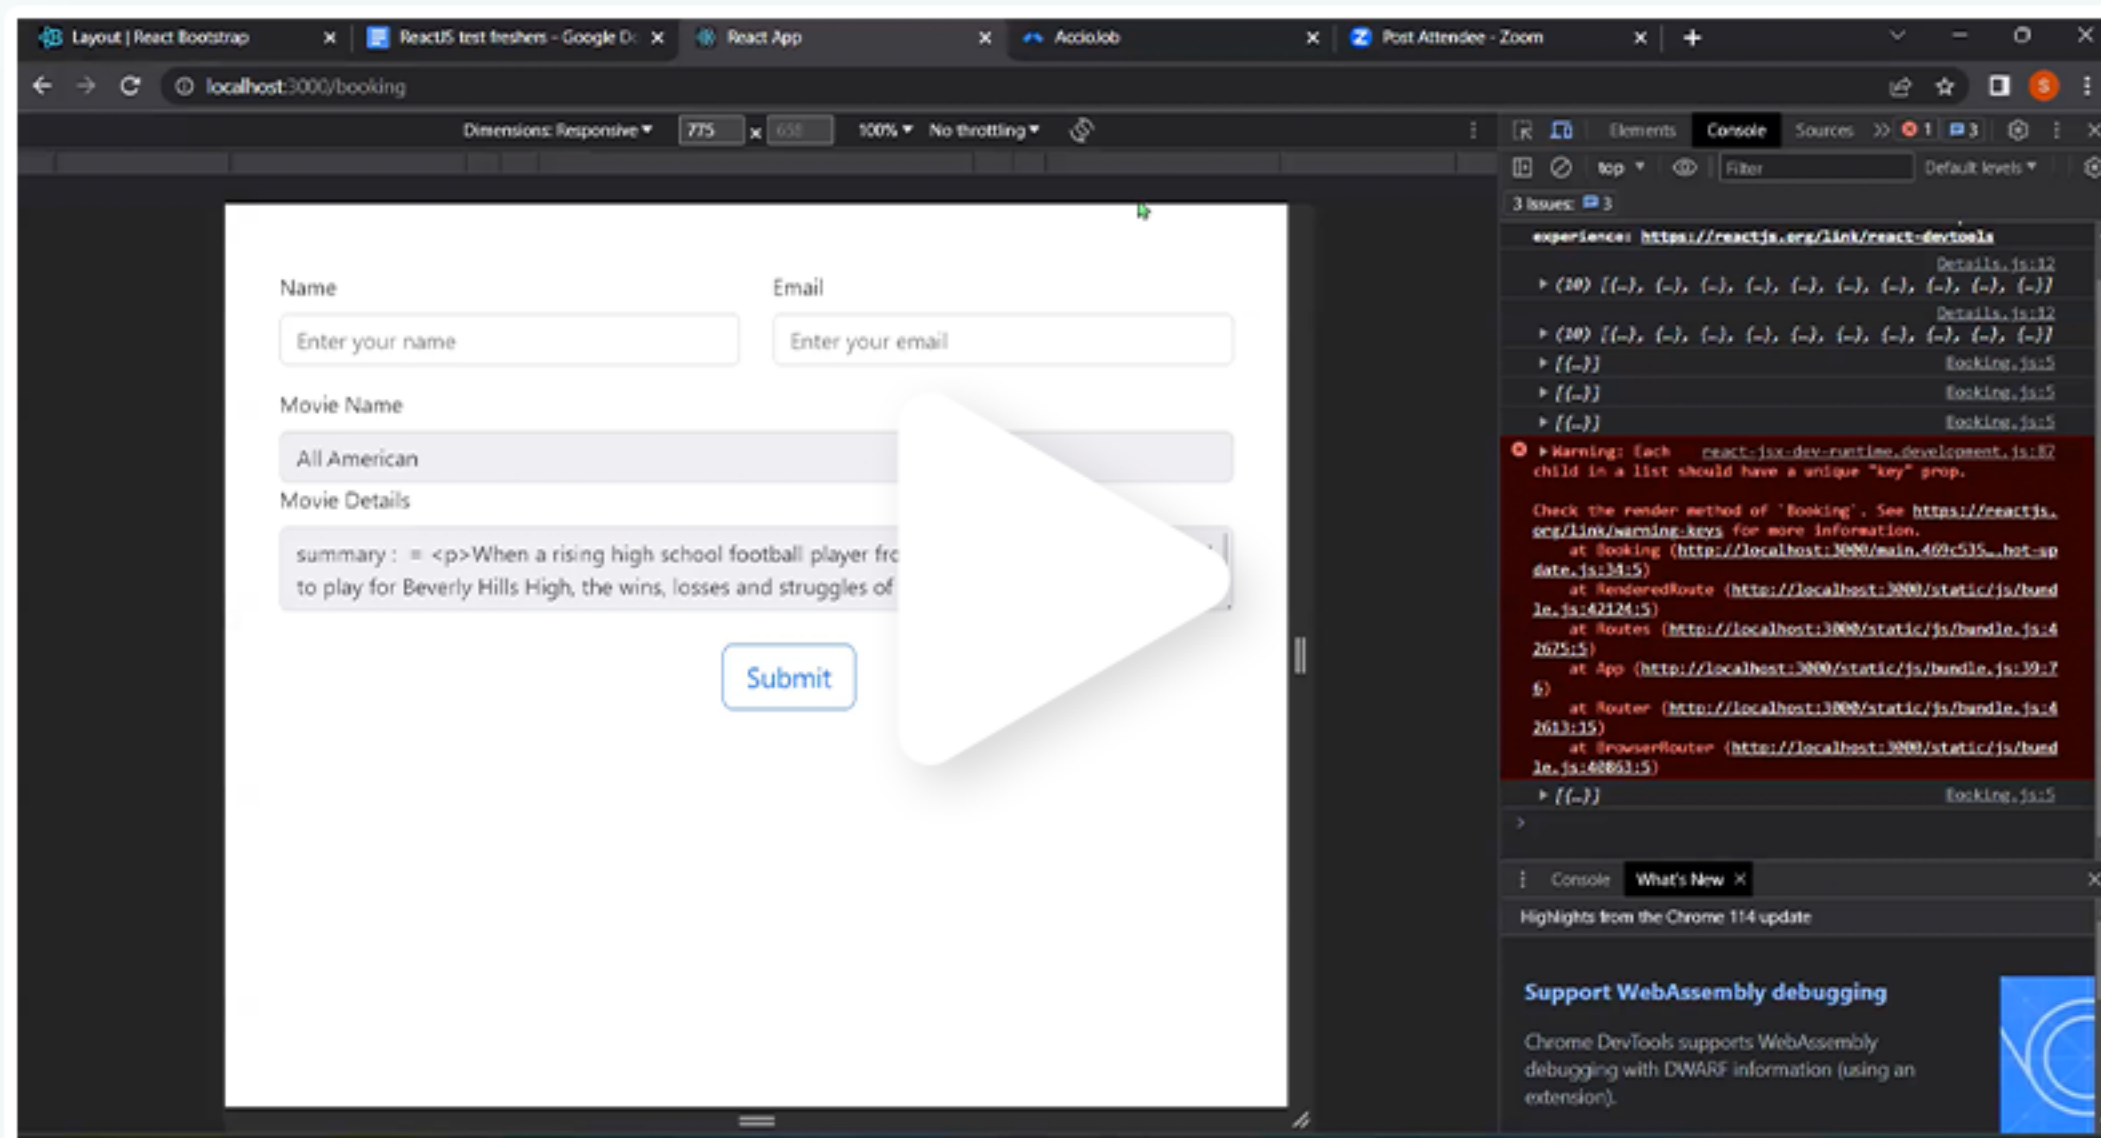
Layout | React Bootstrap ×
ReactJS test freshers - Google D ×
React App ×
AccioJob ×
Post Attendee - Zoom ×
+

localhost:3000/booking

Dimensions: Responsive ▾ 775 × 658 100% ▾ No throttling ▾

Elements Console Sources » 1 3

top ▾ Filter Default levels ▾

3 Issues: 3

experience: https://reactjs.org/link/react-devtools

Details.js:12
▸ (10) [{…}, {…}, {…}, {…}, {…}, {…}, {…}, {…}, {…}, {…}]
Details.js:12
▸ (10) [{…}, {…}, {…}, {…}, {…}, {…}, {…}, {…}, {…}, {…}]
▸ [{…}] Booking.js:5
▸ [{…}] Booking.js:5
▸ [{…}] Booking.js:5

▸ Warning: Each react-jsx-dev-runtime.development.js:87 child in a list should have a unique "key" prop.

Check the render method of `Booking`. See https://reactjs.org/link/warning-keys for more information.
at Booking (http://localhost:3000/main.469c535…hot-update.js:34:5)
at RenderedRoute (http://localhost:3000/static/js/bundle.js:42124:5)
at Routes (http://localhost:3000/static/js/bundle.js:42675:5)
at App (http://localhost:3000/static/js/bundle.js:39:76)
at Router (http://localhost:3000/static/js/bundle.js:42613:15)
at BrowserRouter (http://localhost:3000/static/js/bundle.js:40863:5)

▸ [{…}] Booking.js:5

Console What's New ×

Highlights from the Chrome 114 update

Support WebAssembly debugging

Chrome DevTools supports WebAssembly debugging with DWARF information (using an extension).

Name
Enter your name
Email
Enter your email
Movie Name
All American
Movie Details
summary : = <p>When a rising high school football player fro
to play for Beverly Hills High, the wins, losses and struggles of
Submit